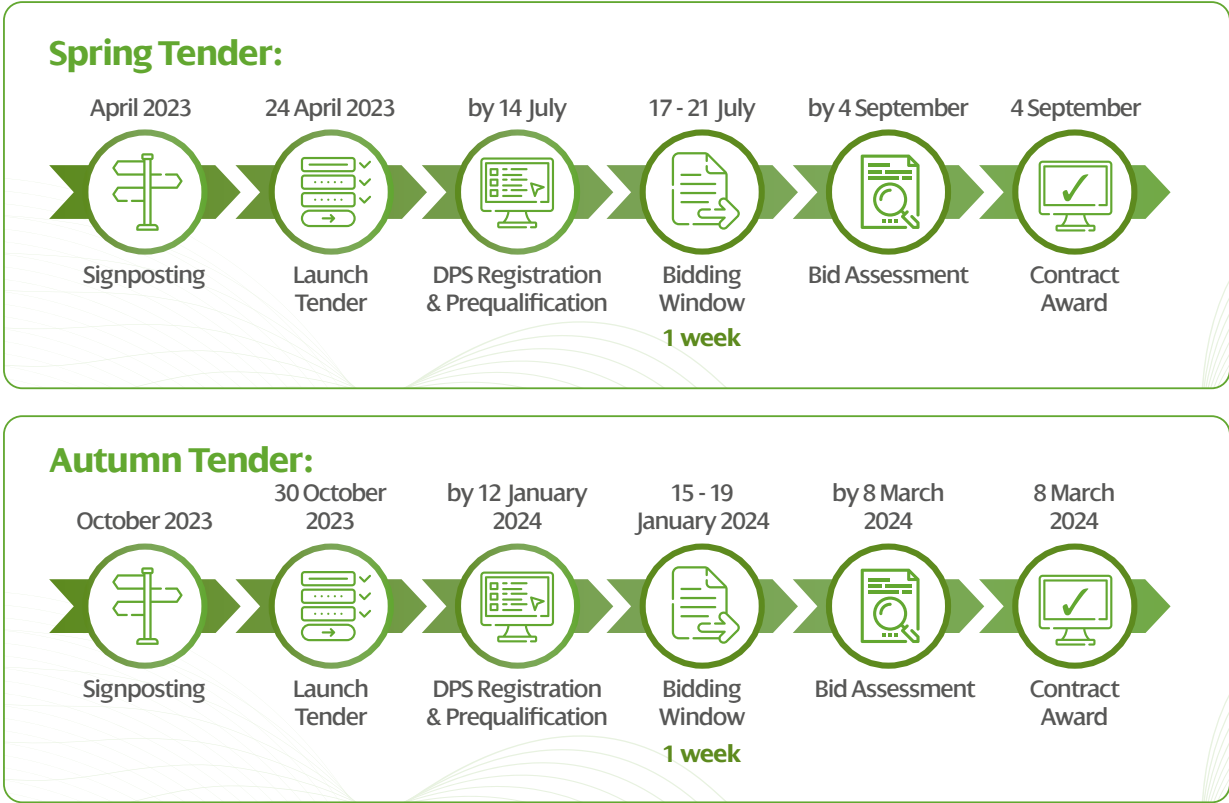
Spring Tender:

April 2023
Signposting

24 April 2023
Launch Tender

by 14 July
DPS Registration & Prequalification

17 - 21 July
Bidding Window
1 week

by 4 September
Bid Assessment

4 September
Contract Award

Autumn Tender:

October 2023
Signposting

30 October 2023
Launch Tender

by 12 January 2024
DPS Registration & Prequalification

15 - 19 January 2024
Bidding Window
1 week

by 8 March 2024
Bid Assessment

8 March 2024
Contract Award